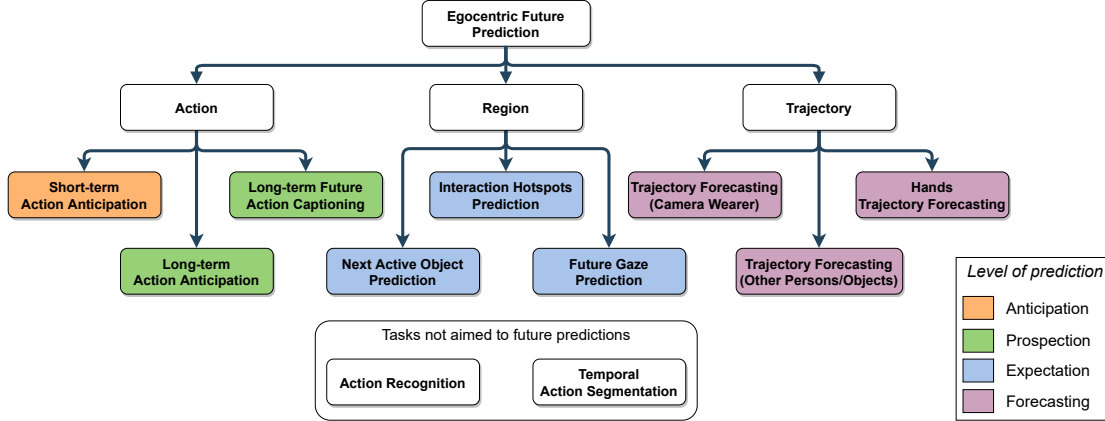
Egocentric Future Prediction

Action

Region

Trajectory

Short-term Action Anticipation

Long-term Future Action Captioning

Long-term Action Anticipation

Interaction Hotspots Prediction

Next Active Object Prediction

Future Gaze Prediction

Trajectory Forecasting (Camera Wearer)

Hands Trajectory Forecasting

Trajectory Forecasting (Other Persons/Objects)

Tasks not aimed to future predictions

Action Recognition

Temporal Action Segmentation

Level of prediction

Anticipation

Prospection

Expectation

Forecasting